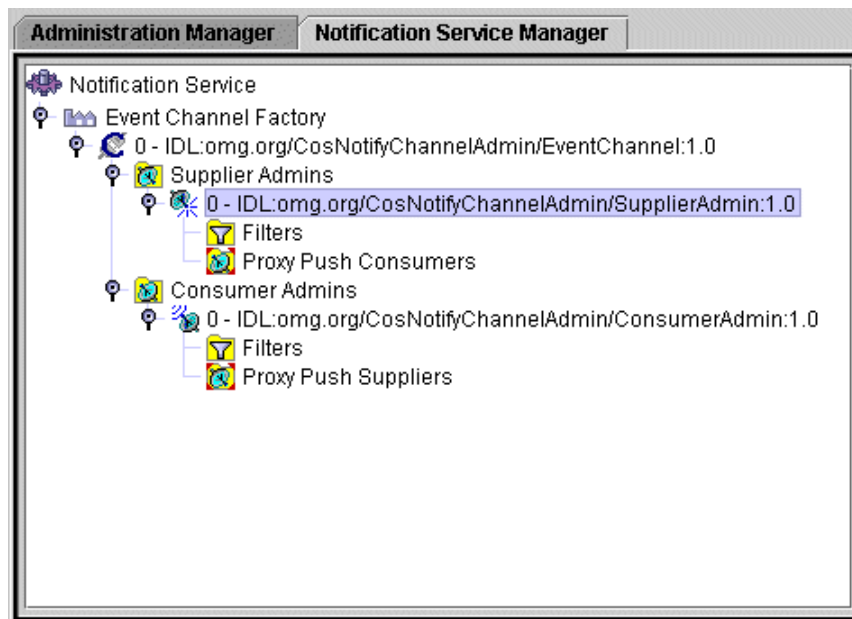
Administration Manager | Notification Service Manager

Notification Service
Event Channel Factory
0 - IDL:omg.org/CosNotifyChannelAdmin/EventChannel:1.0
Supplier Admins
0 - IDL:omg.org/CosNotifyChannelAdmin/SupplierAdmin:1.0
Filters
Proxy Push Consumers
Consumer Admins
0 - IDL:omg.org/CosNotifyChannelAdmin/ConsumerAdmin:1.0
Filters
Proxy Push Suppliers